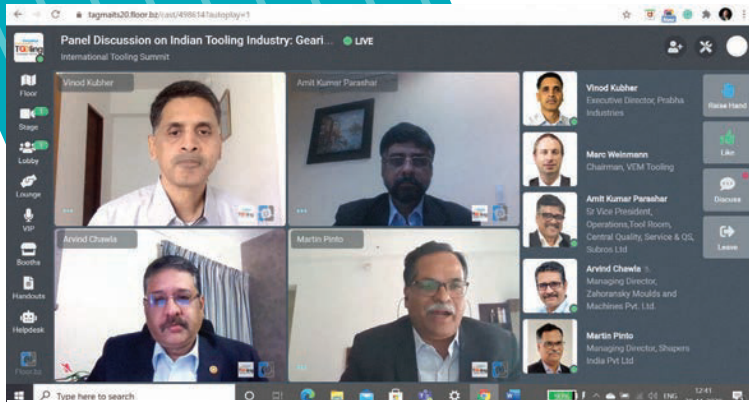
tagmaits20.floor.bz/cast/4986141autoplay=1

Panel Discussion on Indian Tooling Industry: Geari... LIVE

International Tooling Summit

Floor

Stage

Lobby

Lounge

VIP

Booths

Handouts

Helpdesk

Vinod Kubher

Amit Kumar Parashar

Arvind Chawla

Martin Pinto

Vinod Kubher
Executive Director, Prabha Industries

Marc Weinmann
Chairman, VEM Tooling

Amit Kumar Parashar
Sr Vice President, Operations,Tool Room, Central Quality, Service & QS, Subros Ltd

Arvind Chawla
Managing Director, Zahoransky Moulds and Machines Pvt. Ltd.

Martin Pinto
Managing Director, Shapers India Pvt Ltd

Raise Hand

Like

Discuss

Leave

Type here to search

ENG

12:41